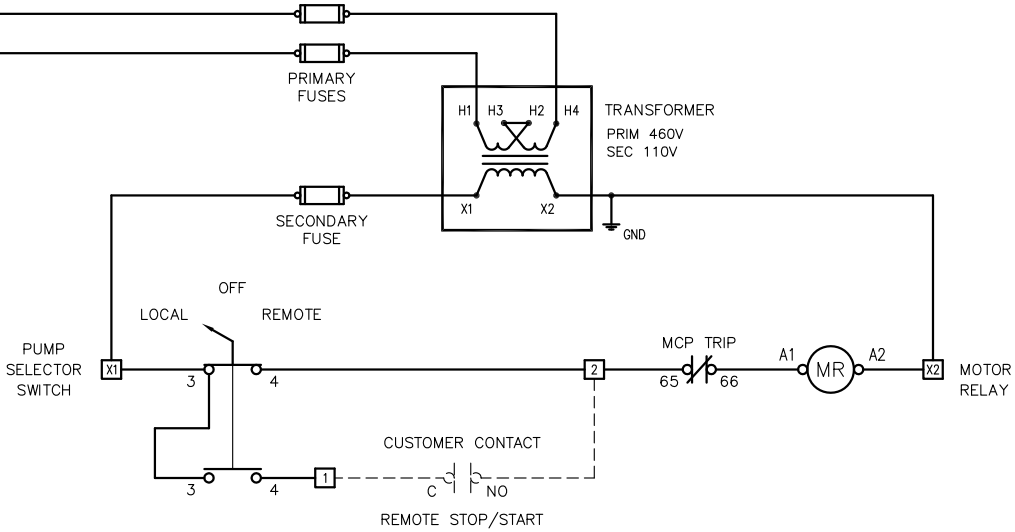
PRIMARY FUSES

H1 H3 H2 H4

TRANSFORMER
PRIM 460V
SEC 110V

X1 X2

SECONDARY FUSE

GND

OFF

LOCAL

REMOTE

PUMP SELECTOR SWITCH

X1

3

4

2

MCP TRIP

65

66

A1

MR

A2

X2

MOTOR RELAY

CUSTOMER CONTACT

3

4

1

C

NO

REMOTE STOP/START